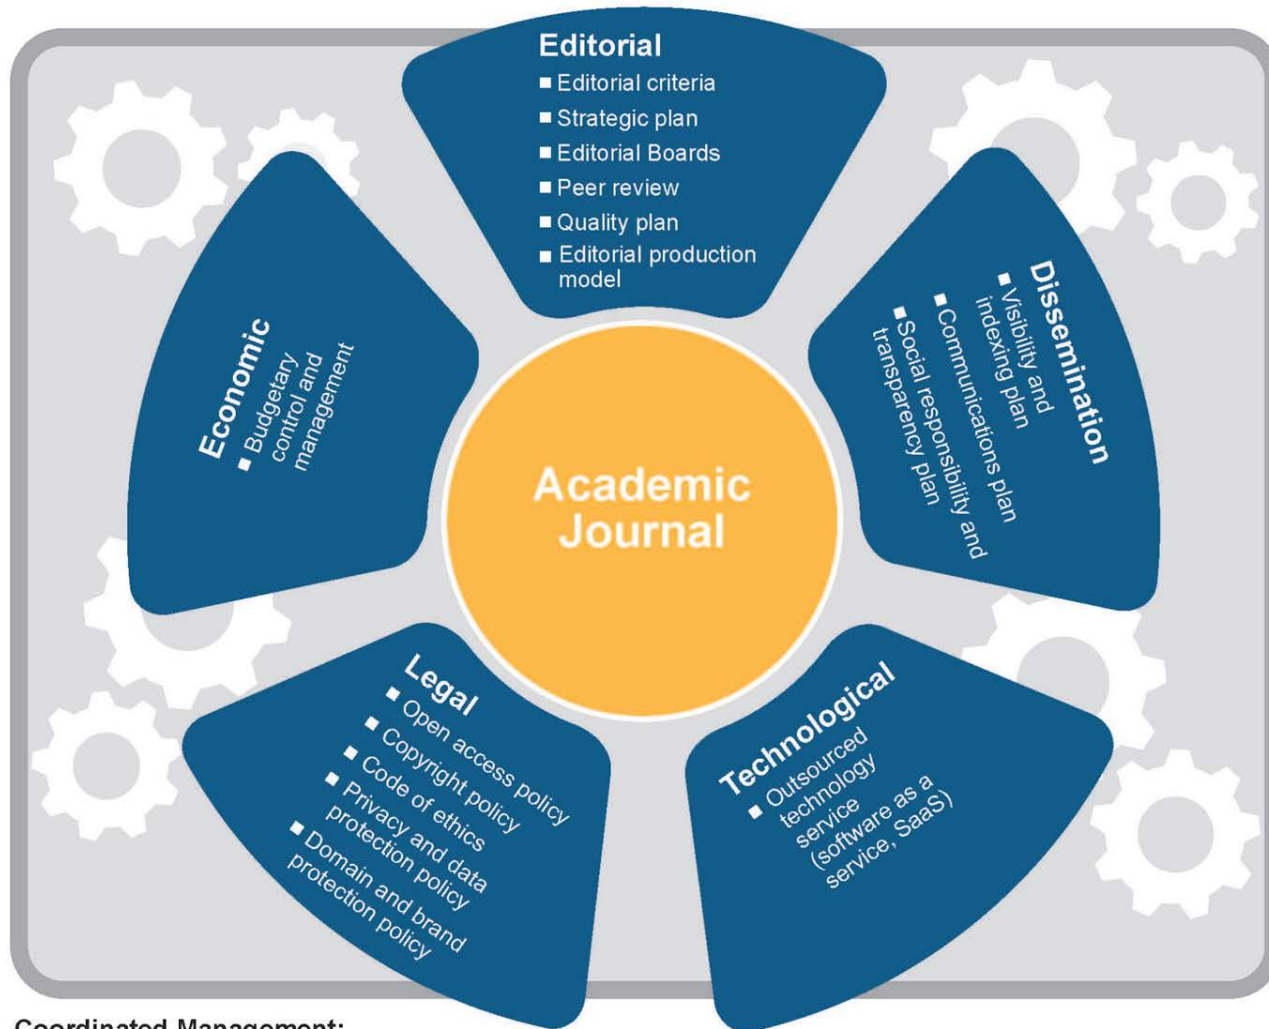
Editorial
■ Editorial criteria
■ Strategic plan
■ Editorial Boards
■ Peer review
■ Quality plan
■ Editorial production model

Dissemination
■ Visibility and indexing plan
■ Communications plan
■ Social responsibility and transparency plan

Economic
■ Budgetary control and management

Academic Journal

Legal
■ Open access policy
■ Copyright policy
■ Code of ethics
■ Privacy and data protection policy
■ Domain and brand protection policy

Technological
■ Outsourced technology service (software as a service, SaaS)

Coordinated Management: